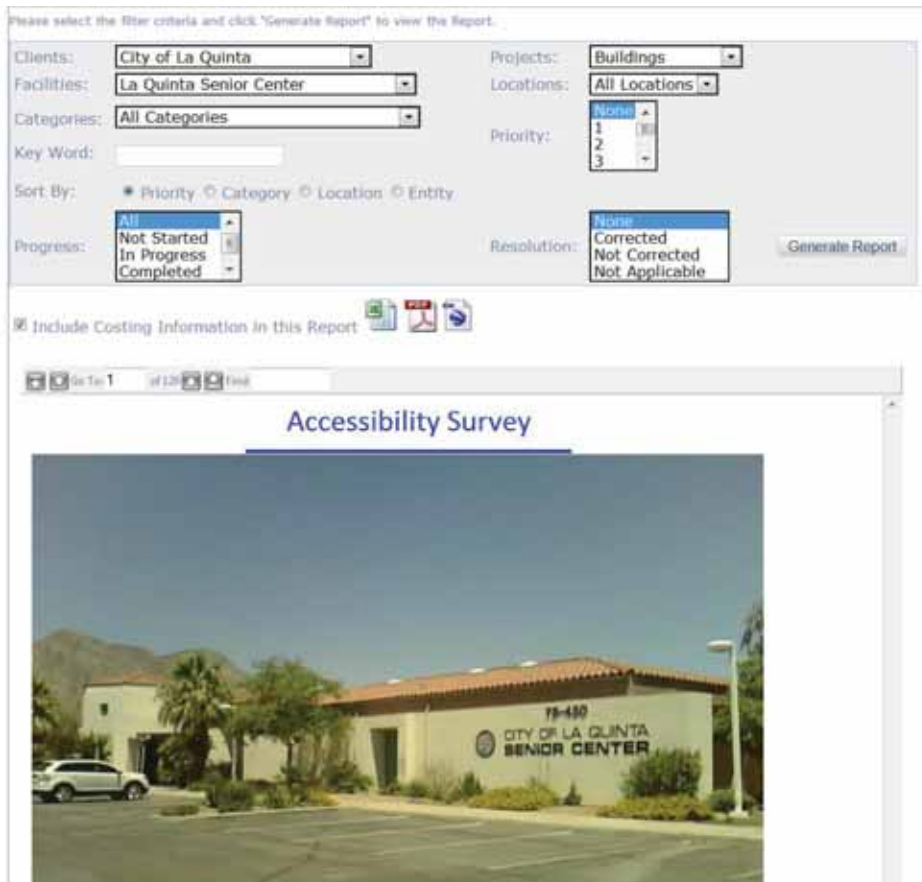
Please select the filter criteria and click "Generate Report" to view the Report.

Clients: City of La Quinta
Projects: Buildings
Facilities: La Quinta Senior Center
Locations: All Locations
Categories: All Categories
Priority: None 1 2 3
Key Word:
Sort By: Priority Category Location Entity
Progress: All Not Started In Progress Completed
Resolution: None Corrected Not Corrected Not Applicable
Generate Report

Include Costing Information in this Report

Go To: 1 of 120 Find

Accessibility Survey

78-450
CITY OF LA QUINTA
SENIOR CENTER